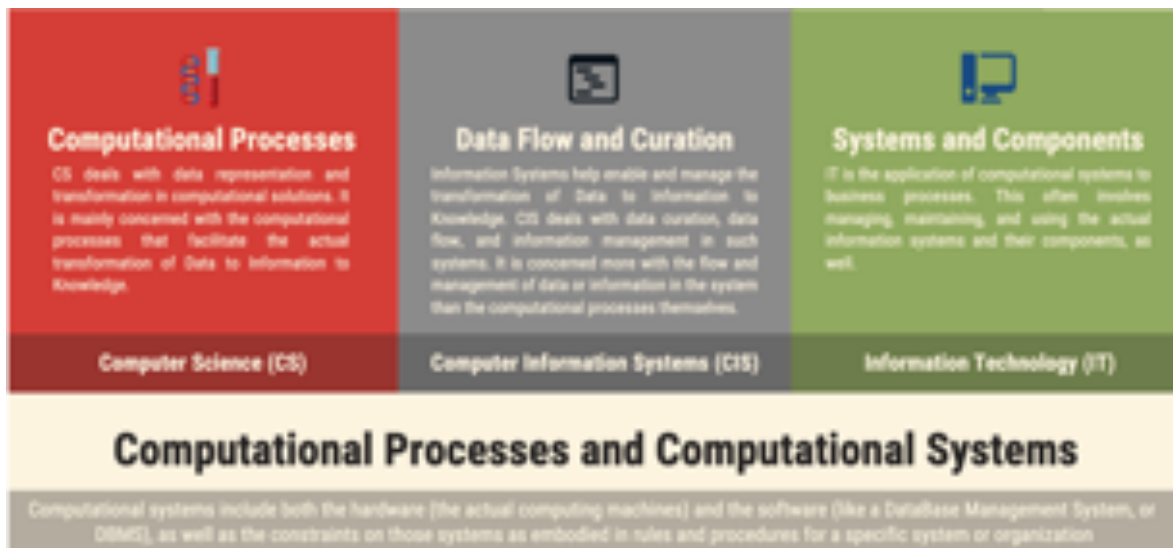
Computational Processes

CS deals with data representation and transformation in computational solutions. It is mainly concerned with the computational processes that facilitate the actual transformation of Data to Information to Knowledge.

Computer Science (CS)

Data Flow and Curation

Information Systems help enable and manage the transformation of Data to Information to Knowledge. CIS deals with data curation, data flow, and information management in such systems. It is concerned more with the flow and management of data or information in the system than the computational processes themselves.

Computer Information Systems (CIS)

Systems and Components

IT is the application of computational systems to business processes. This often involves managing, maintaining, and using the actual information systems and their components, as well.

Information Technology (IT)

Computational Processes and Computational Systems

Computational systems include both the hardware (the actual computing machines) and the software (like a DataBase Management System, or DBMS), as well as the constraints on those systems as embodied in rules and procedures for a specific system or organization